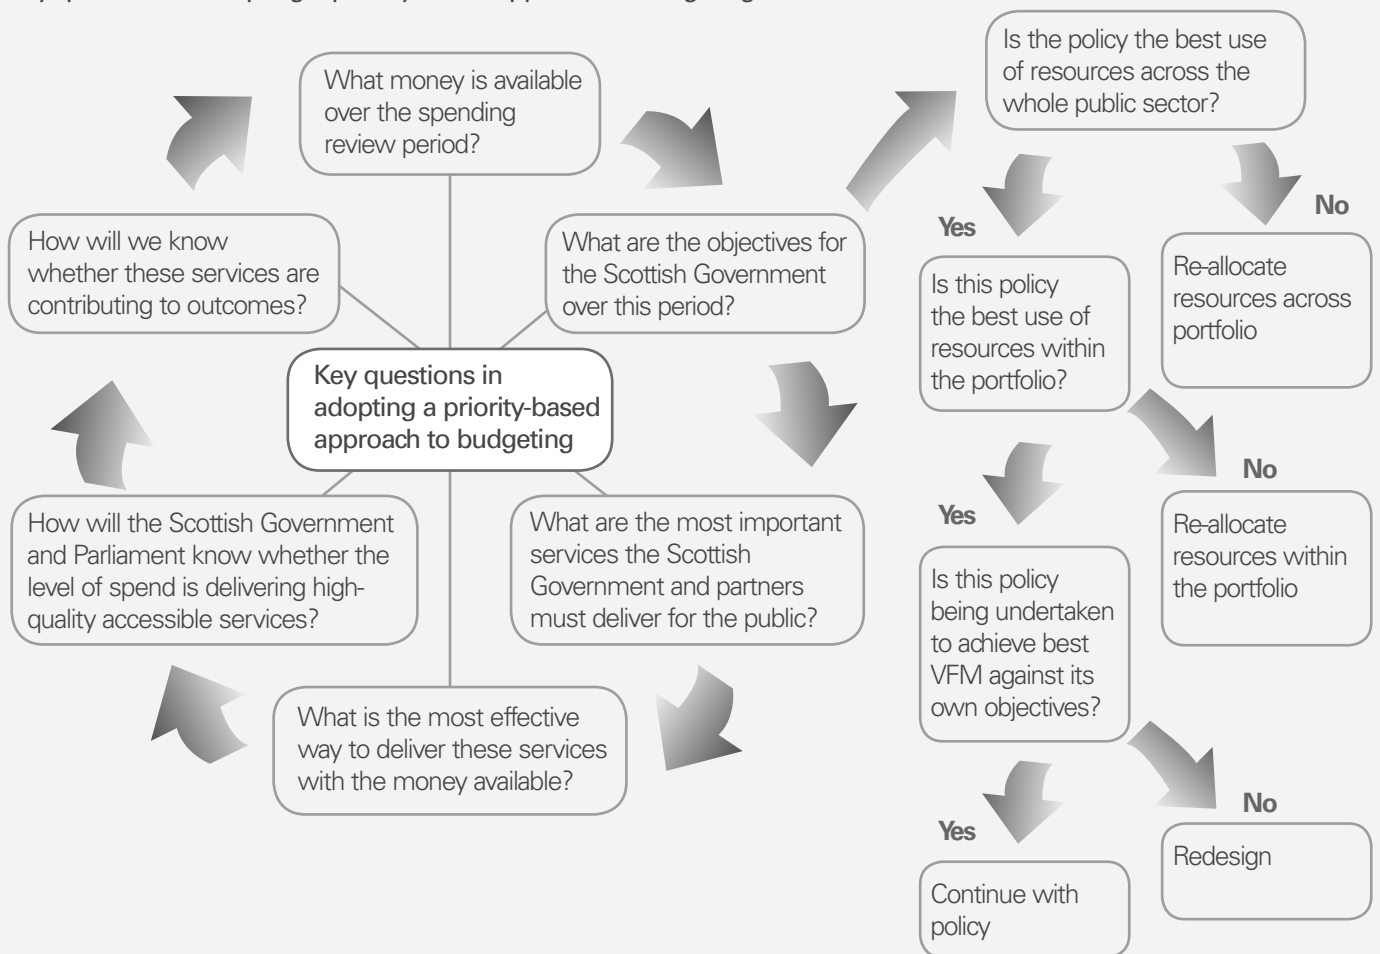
Key questions in adopting a priority-based approach to budgeting

What money is available over the spending review period?

What are the objectives for the Scottish Government over this period?

What are the most important services the Scottish Government and partners must deliver for the public?

What is the most effective way to deliver these services with the money available?

How will the Scottish Government and Parliament know whether the level of spend is delivering high-quality accessible services?

How will we know whether these services are contributing to outcomes?

Is the policy the best use of resources across the whole public sector?

Yes

No

Re-allocate resources across portfolio

Is this policy the best use of resources within the portfolio?

Yes

No

Re-allocate resources within the portfolio

Is this policy being undertaken to achieve best VFM against its own objectives?

Yes

No

Redesign

Continue with policy